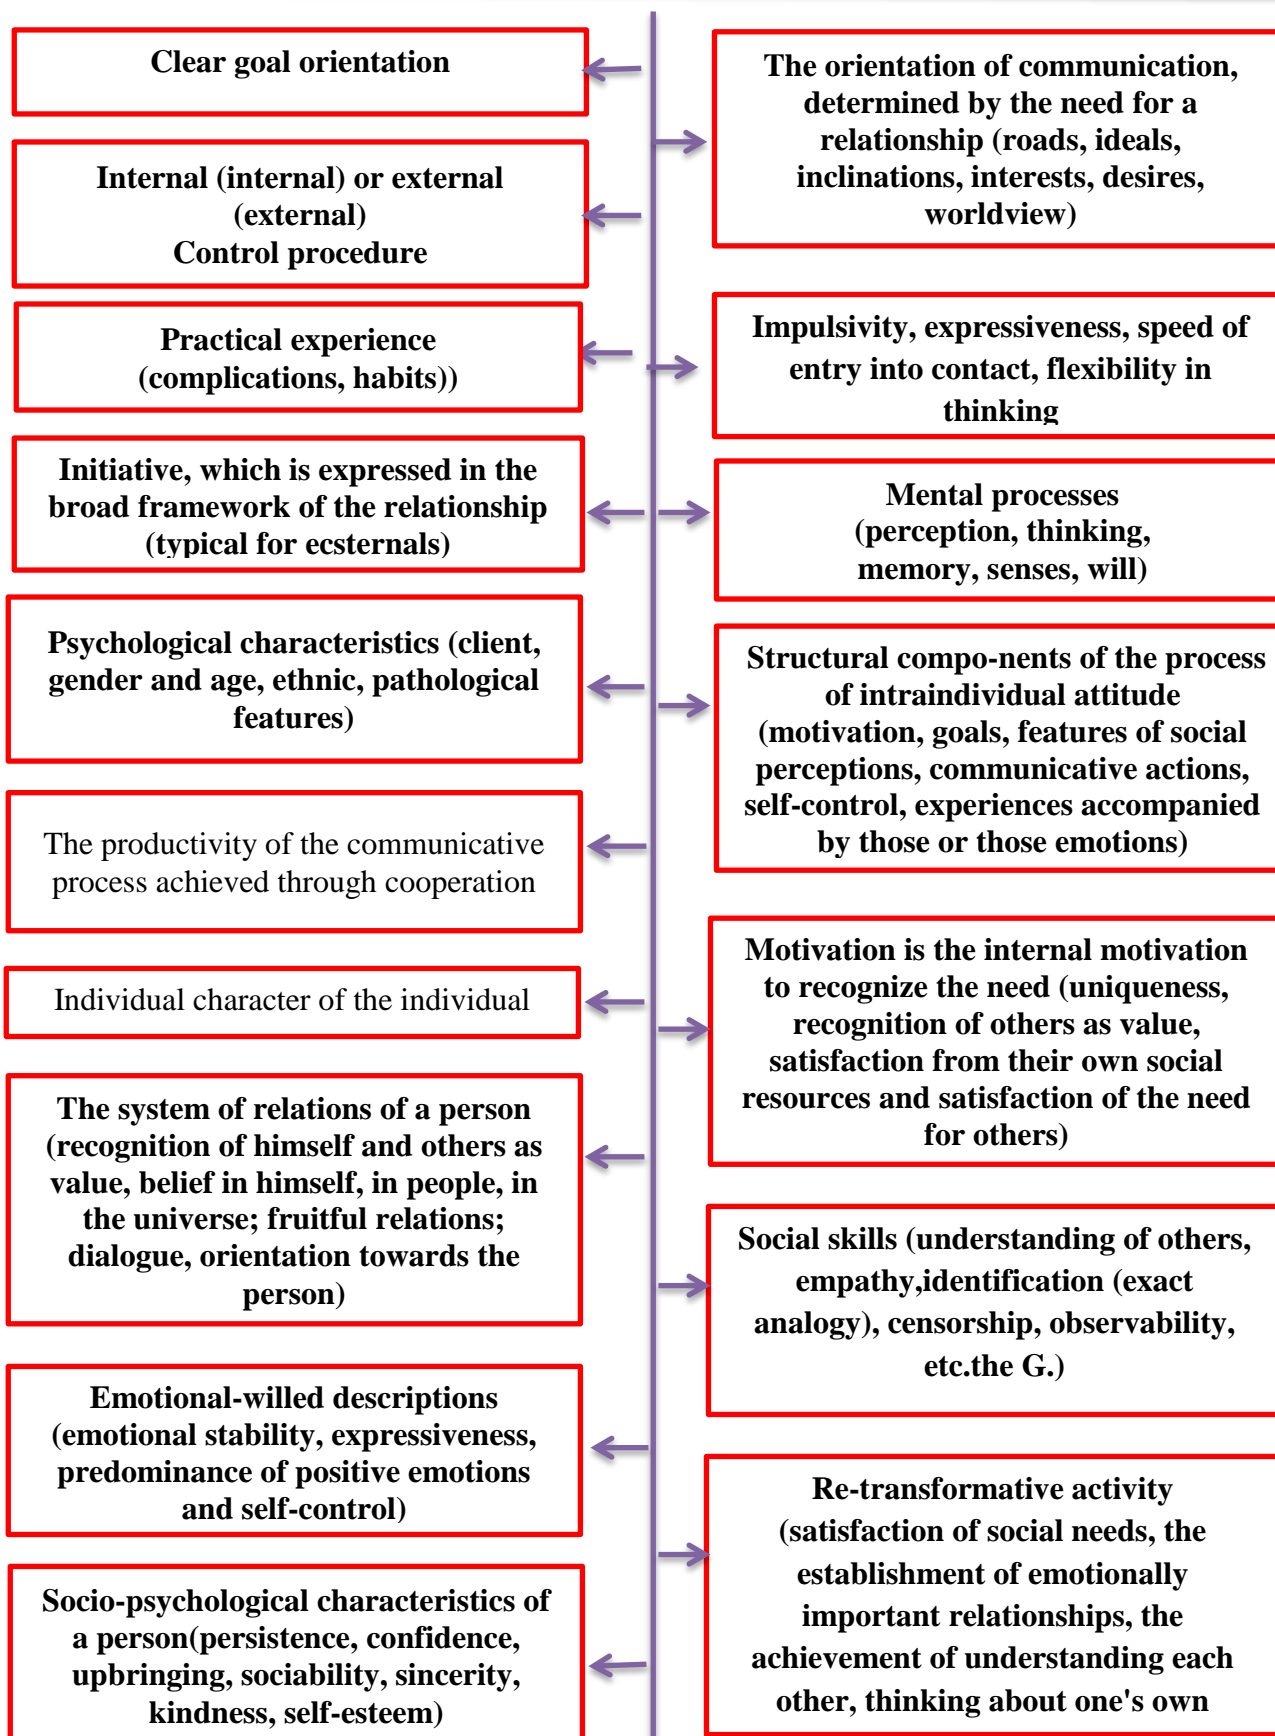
Clear goal orientation

Internal (internal) or external (external)
Control procedure

Practical experience (complications, habits))

Initiative, which is expressed in the broad framework of the relationship (typical for ecsternals)

Psychological characteristics (client, gender and age, ethnic, pathological features)

The productivity of the communicative process achieved through cooperation

Individual character of the individual

The system of relations of a person (recognition of himself and others as value, belief in himself, in people, in the universe; fruitful relations; dialogue, orientation towards the person)

Emotional-willed descriptions (emotional stability, expressiveness, predominance of positive emotions and self-control)

Socio-psychological characteristics of a person(persistence, confidence, upbringing, sociability, sincerity, kindness, self-esteem)

The orientation of communication, determined by the need for a relationship (roads, ideals, inclinations, interests, desires, worldview)

Impulsivity, expressiveness, speed of entry into contact, flexibility in thinking

Mental processes (perception, thinking, memory, senses, will)

Structural compo-nents of the process of intraindividual attitude (motivation, goals, features of social perceptions, communicative actions, self-control, experiences accompanied by those or those emotions)

Motivation is the internal motivation to recognize the need (uniqueness, recognition of others as value, satisfaction from their own social resources and satisfaction of the need for others)

Social skills (understanding of others, empathy,identification (exact analogy), censorship, observability, etc.the G.)

Re-transformative activity (satisfaction of social needs, the establishment of emotionally important relationships, the achievement of understanding each other, thinking about one's own